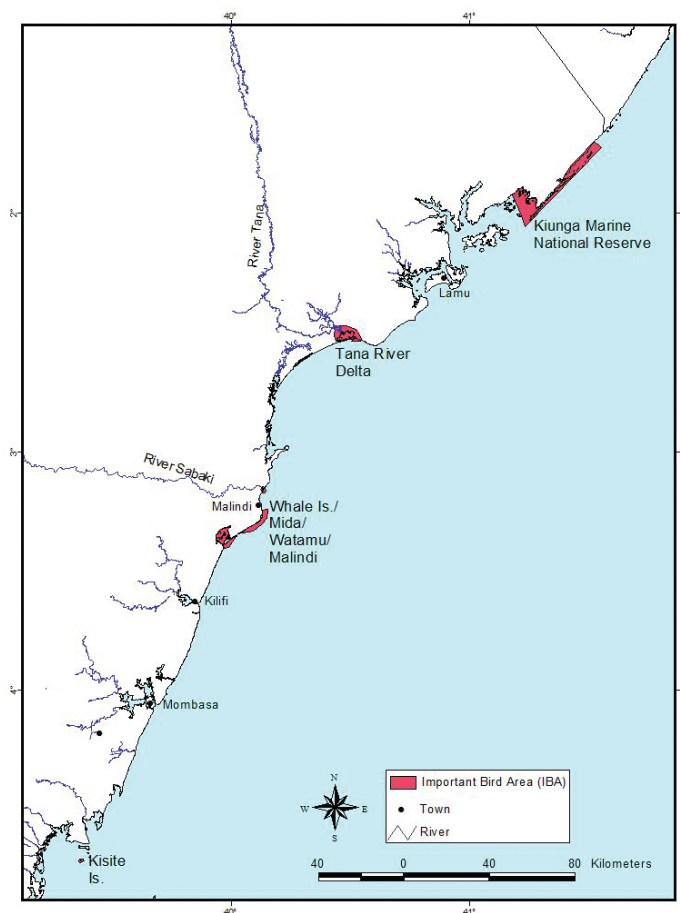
40°
41°
2°
3°
4°
River Tana
Kiunga Marine National Reserve
Lamu
Tana River Delta
River Sabaki
Malindi
Whale Is./ Mida/ Watamu/ Malindi
Kilifi
Mombasa
Kisite Is.
N
W
E
S
Important Bird Area (IBA)
Town
River
40
0
40
80
Kilometers
40°
41°